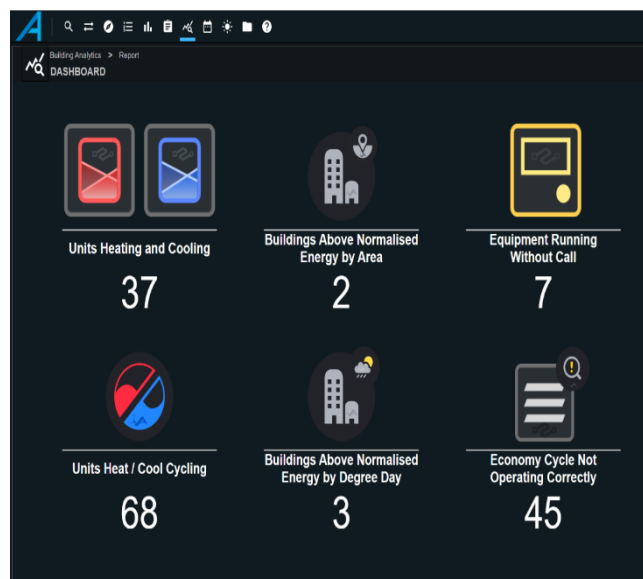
Building Analytics > Report
DASHBOARD

Units Heating and Cooling
37

Buildings Above Normalised Energy by Area
2

Equipment Running Without Call
7

Units Heat / Cool Cycling
68

Buildings Above Normalised Energy by Degree Day
3

Economy Cycle Not Operating Correctly
45